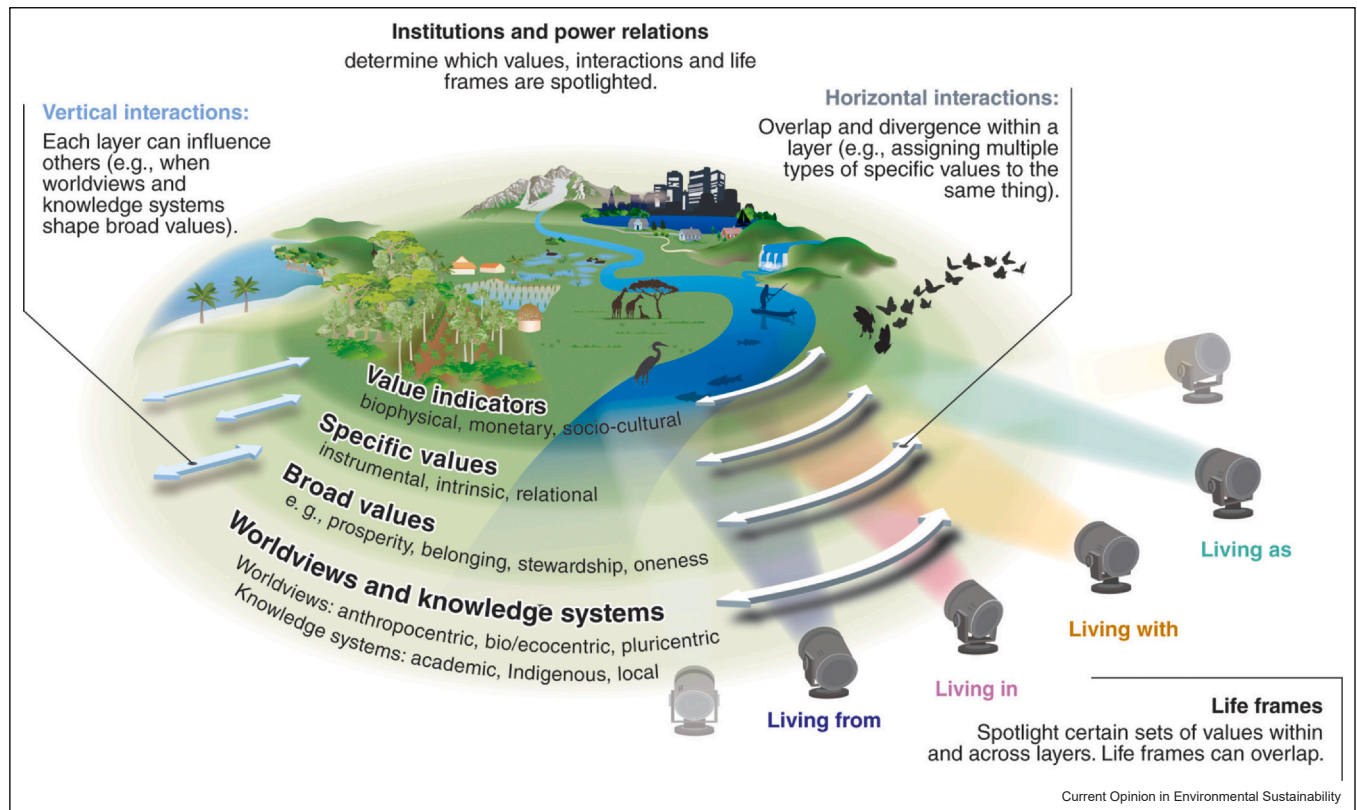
Institutions and power relations
determine which values, interactions and life frames are spotlighted.

Vertical interactions:
Each layer can influence others (e.g., when worldviews and knowledge systems shape broad values).

Horizontal interactions:
Overlap and divergence within a layer (e.g., assigning multiple types of specific values to the same thing).

Value indicators
biophysical, monetary, socio-cultural

Specific values
instrumental, intrinsic, relational

Broad values
e. g., prosperity, belonging, stewardship, oneness

Worldviews and knowledge systems
Worldviews: anthropocentric, bio/ecocentric, pluricentric
Knowledge systems: academic, Indigenous, local

Living as

Living with

Living in

Living from

Life frames
Spotlight certain sets of values within and across layers. Life frames can overlap.

Current Opinion in Environmental Sustainability